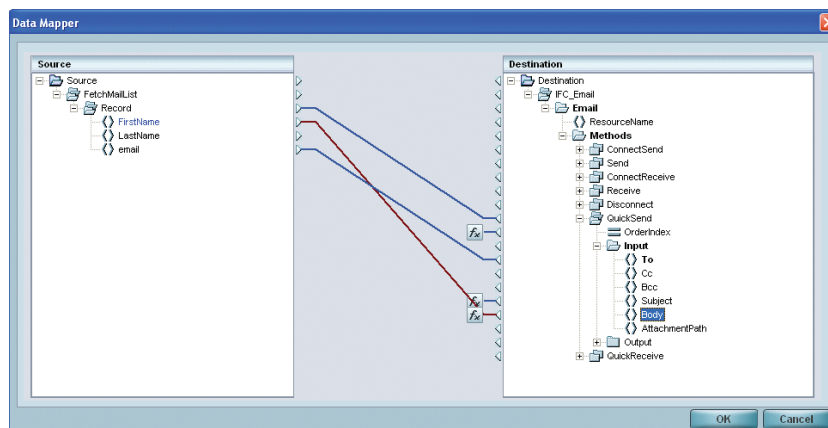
Data Mapper

Source

Source
FetchMailList
Record
FirstName
LastName
email

Destination

Destination
IFC_Email
Email
ResourceName
Methods
ConnectSend
Send
ConnectReceive
Receive
Disconnect
QuickSend
OrderIndex
Input
To
Cc
Bcc
Subject
Body
AttachmentPath
Output
QuickReceive

$f_x$
$f_x$
$f_x$

OK
Cancel